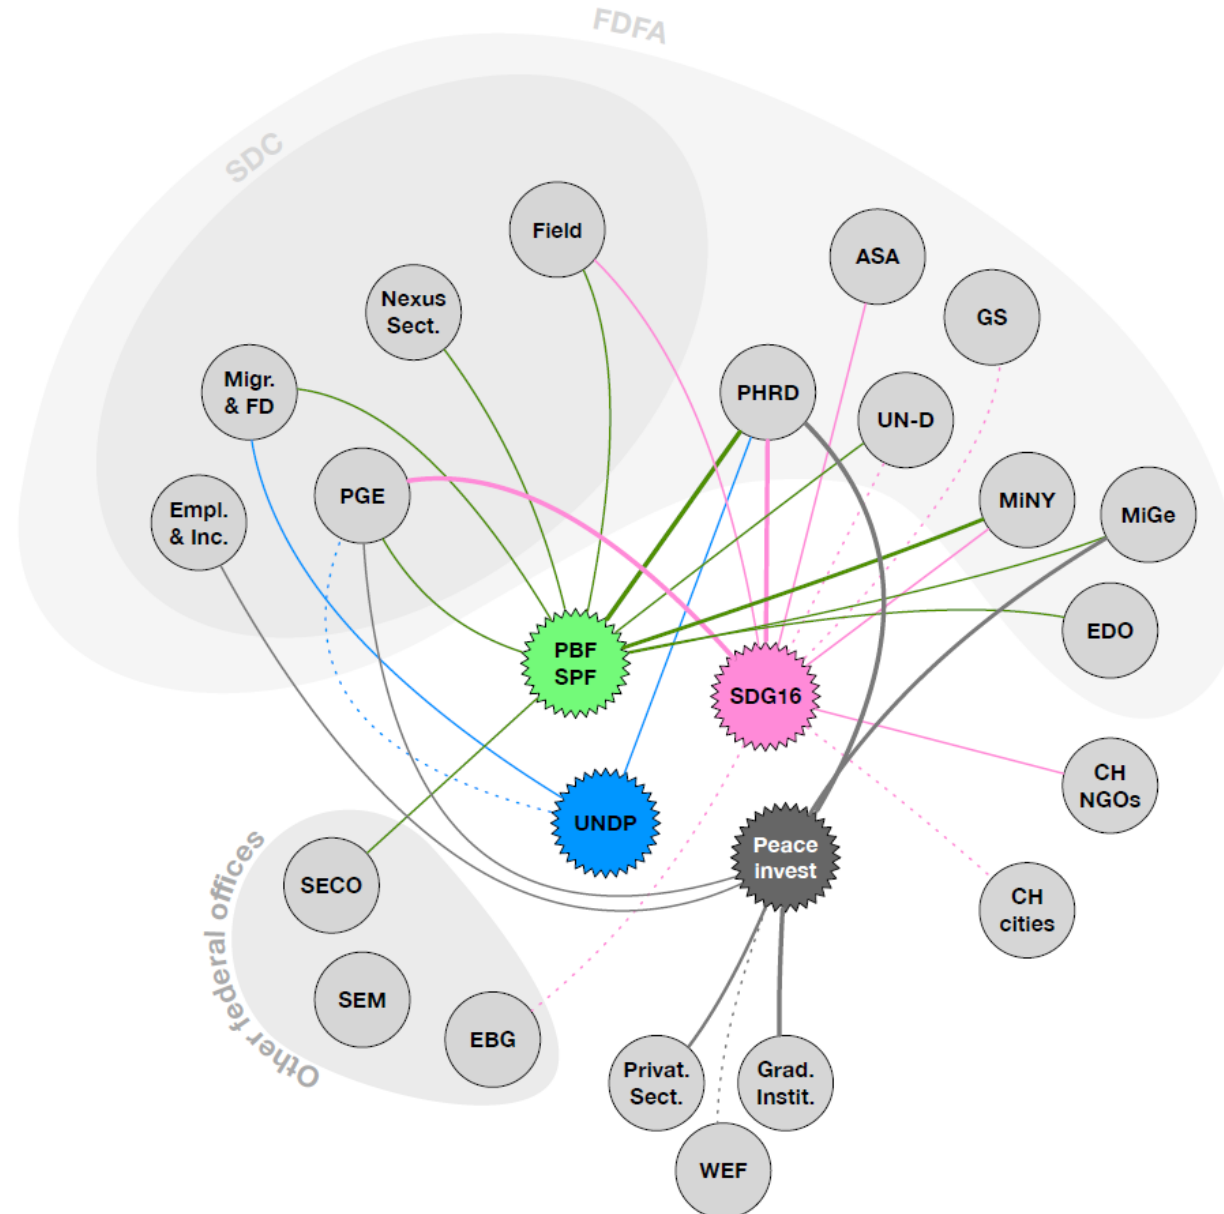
FDFA

SDC

Field

Nexus Sect.

Migr. & FD

PGE

Empl. & Inc.

ASA

GS

PHRD

UN-D

MiNY

MiGe

EDO

PBF SPF

SDG16

UNDP

CH NGOs

Peace invest

CH cities

Other federal offices

SECO

SEM

EBG

Privat. Sect.

Grad. Instit.

WEF